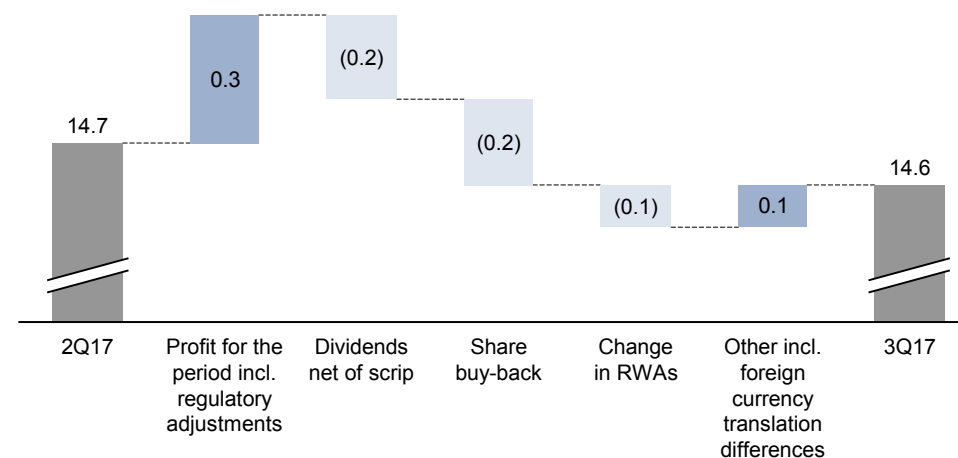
14.7

0.3

(0.2)

(0.2)

(0.1)

0.1

14.6

2Q17

Profit for the period incl. regulatory adjustments

Dividends net of scrip

Share buy-back

Change in RWAs

Other incl. foreign currency translation differences

3Q17